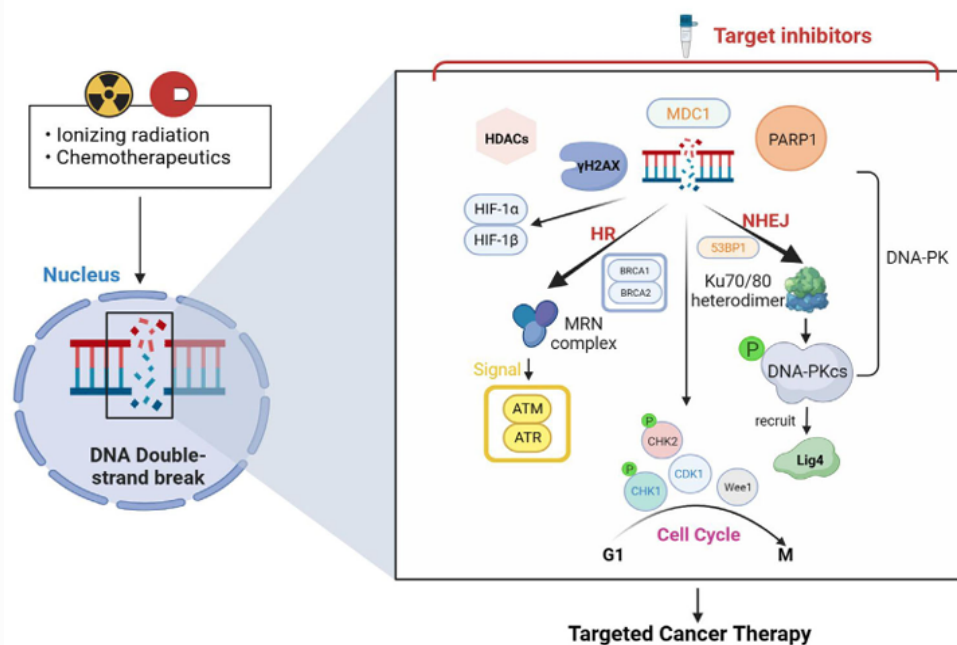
Target inhibitors

• Ionizing radiation
• Chemotherapeutics

Nucleus

DNA Double-strand break

HDACs

MDC1

PARP1

γH2AX

HIF-1α

HIF-1β

HR

NHEJ

DNA-PK

BRCA1

BRCA2

53BP1

Ku70/80 heterodimer

MRN complex

Signal

ATM

ATR

P

DNA-PKcs

recruit

Lig4

P

CHK2

P

CDK1

CHK1

Wee1

Cell Cycle

G1

M

Targeted Cancer Therapy